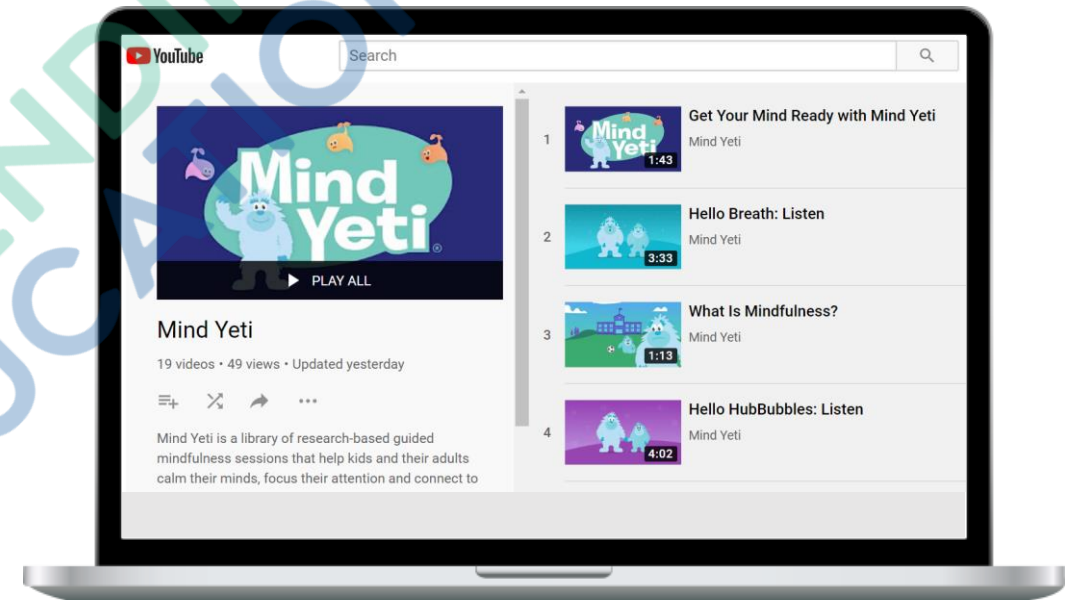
YouTube

Search

Mind Yeti

PLAY ALL

Mind Yeti

19 videos • 49 views • Updated yesterday

...

Mind Yeti is a library of research-based guided mindfulness sessions that help kids and their adults calm their minds, focus their attention and connect to

1 Mind Yeti 1:43 Get Your Mind Ready with Mind Yeti Mind Yeti

2 3:33 Hello Breath: Listen Mind Yeti

3 1:13 What Is Mindfulness? Mind Yeti

4 4:02 Hello HubBubbles: Listen Mind Yeti